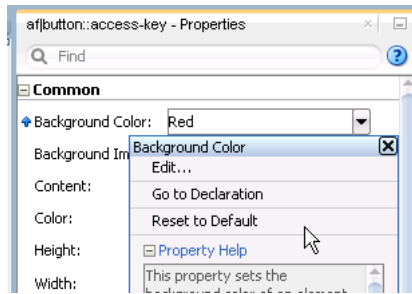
af|button::access-key - Properties

Find

Common

Background Color: Red

Background Im

Content:

Color:

Height:

Width:

Background Color

Edit...

Go to Declaration

Reset to Default

Property Help

This property sets the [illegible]